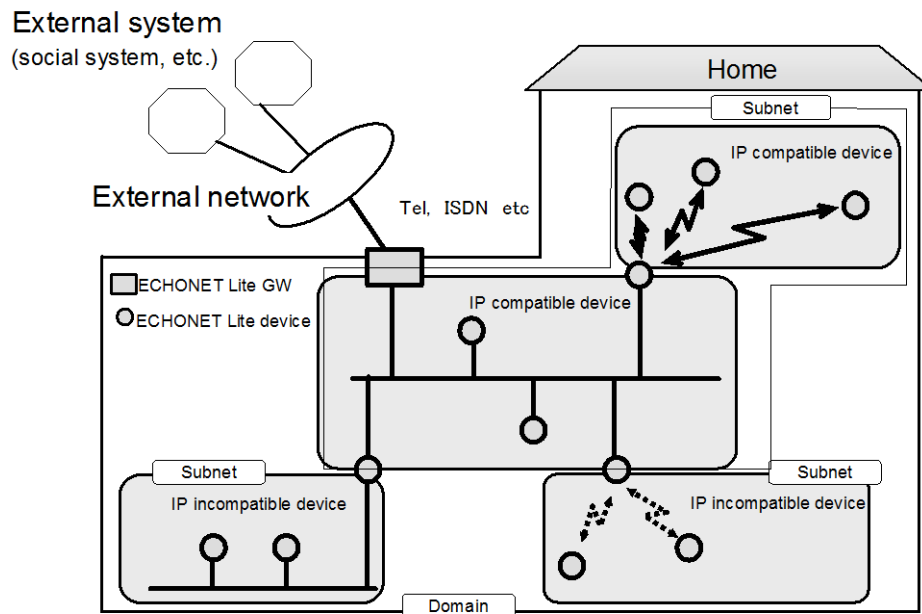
External system
(social system, etc.)

Home

Subnet

IP compatible device

External network

Tel, ISDN etc

ECHONET Lite GW
ECHONET Lite device

IP compatible device

Subnet

IP incompatible device

Subnet

IP incompatible device

Domain